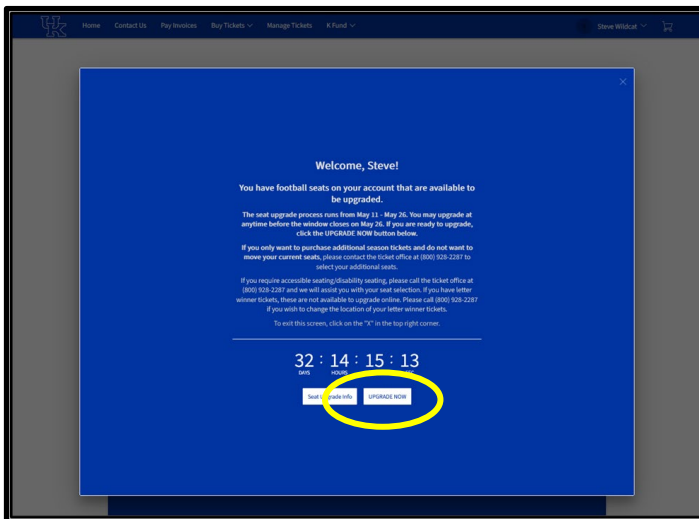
UK Home Contact Us Pay Invoices Buy Tickets Manage Tickets K Fund Steve Wildcat

×

Welcome, Steve!

You have football seats on your account that are available to be upgraded.

The seat upgrade process runs from May 11 - May 26. You may upgrade at anytime before the window closes on May 26. If you are ready to upgrade, click the UPGRADE NOW button below.

If you only want to purchase additional season tickets and do not want to move your current seats, please contact the ticket office at (800) 928-2287 to select your additional seats.

If you require accessible seating/disability seating, please call the ticket office at (800) 928-2287 and we will assist you with your seat selection. If you have letter winner tickets, these are not available to upgrade online. Please call (800) 928-2287 if you wish to change the location of your letter winner tickets.

To exit this screen, click on the "X" in the top right corner.

32 : 14 : 15 : 13
DAYS HOURS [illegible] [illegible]

Seat upgrade Info UPGRADE NOW